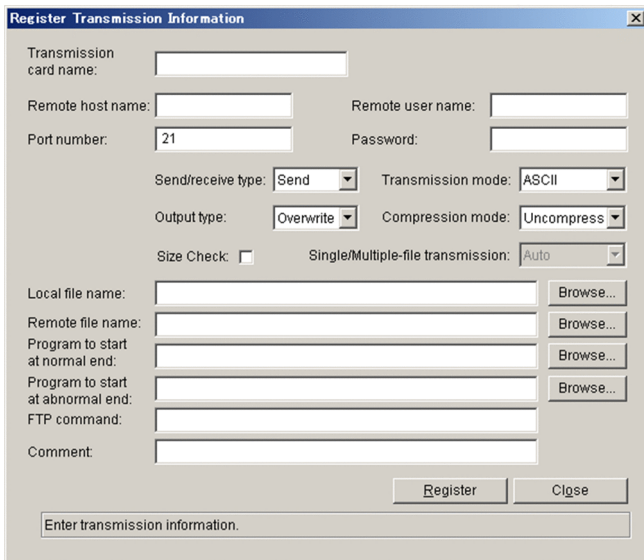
Register Transmission Information

Transmission card name:

Remote host name:

Remote user name:

Port number: 21

Password:

Send/receive type: Send

Transmission mode: ASCII

Output type: Overwrite

Compression mode: Uncompress

Size Check:

Single/Multiple-file transmission: Auto

Local file name: Browse...

Remote file name: Browse...

Program to start at normal end: Browse...

Program to start at abnormal end: Browse...

FTP command:

Comment:

Register Close

Enter transmission information.